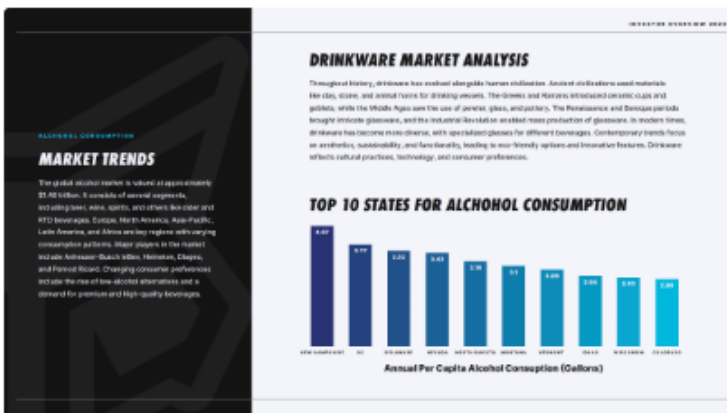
INVESTOR OVERVIEW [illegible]

ALCOHOL CONSUMPTION

MARKET TRENDS

The global alcohol market is valued at approximately $1.48 trillion. It consists of several segments, including beer, wine, spirits, and others like cider and RTD beverages. Europe, North America, Asia-Pacific, Latin America, and Africa are key regions with varying consumption patterns. Major players in the market include Anheuser-Busch InBev, Heineken, Diageo, and Pernod Ricard. Changing consumer preferences include the rise of low-alcohol alternatives and a demand for premium and high-quality beverages.

DRINKWARE MARKET ANALYSIS

Throughout history, drinkware has evolved alongside human civilization. Ancient civilizations used materials like clay, stone, and animal horns for drinking vessels. The Greeks and Romans introduced ceramic cups and goblets, while the Middle Ages saw the use of pewter, glass, and pottery. The Renaissance and Baroque periods brought intricate glassware, and the Industrial Revolution enabled mass production of glassware. In modern times, drinkware has become more diverse, with specialized glasses for different beverages. Contemporary trends focus on aesthetics, sustainability, and functionality, leading to eco-friendly options and innovative features. Drinkware reflects cultural practices, technology, and consumer preferences.

TOP 10 STATES FOR ALCOHOL CONSUMPTION

4.67
3.77
3.55
3.43
3.19
3.1
3.05
2.94
2.93
2.88

NEW HAMPSHIRE
DC
DELAWARE
NEVADA
NORTH DAKOTA
MONTANA
VERMONT
IDAHO
WISCONSIN
COLORADO

Annual Per Capita Alcohol Consuption (Gallons)